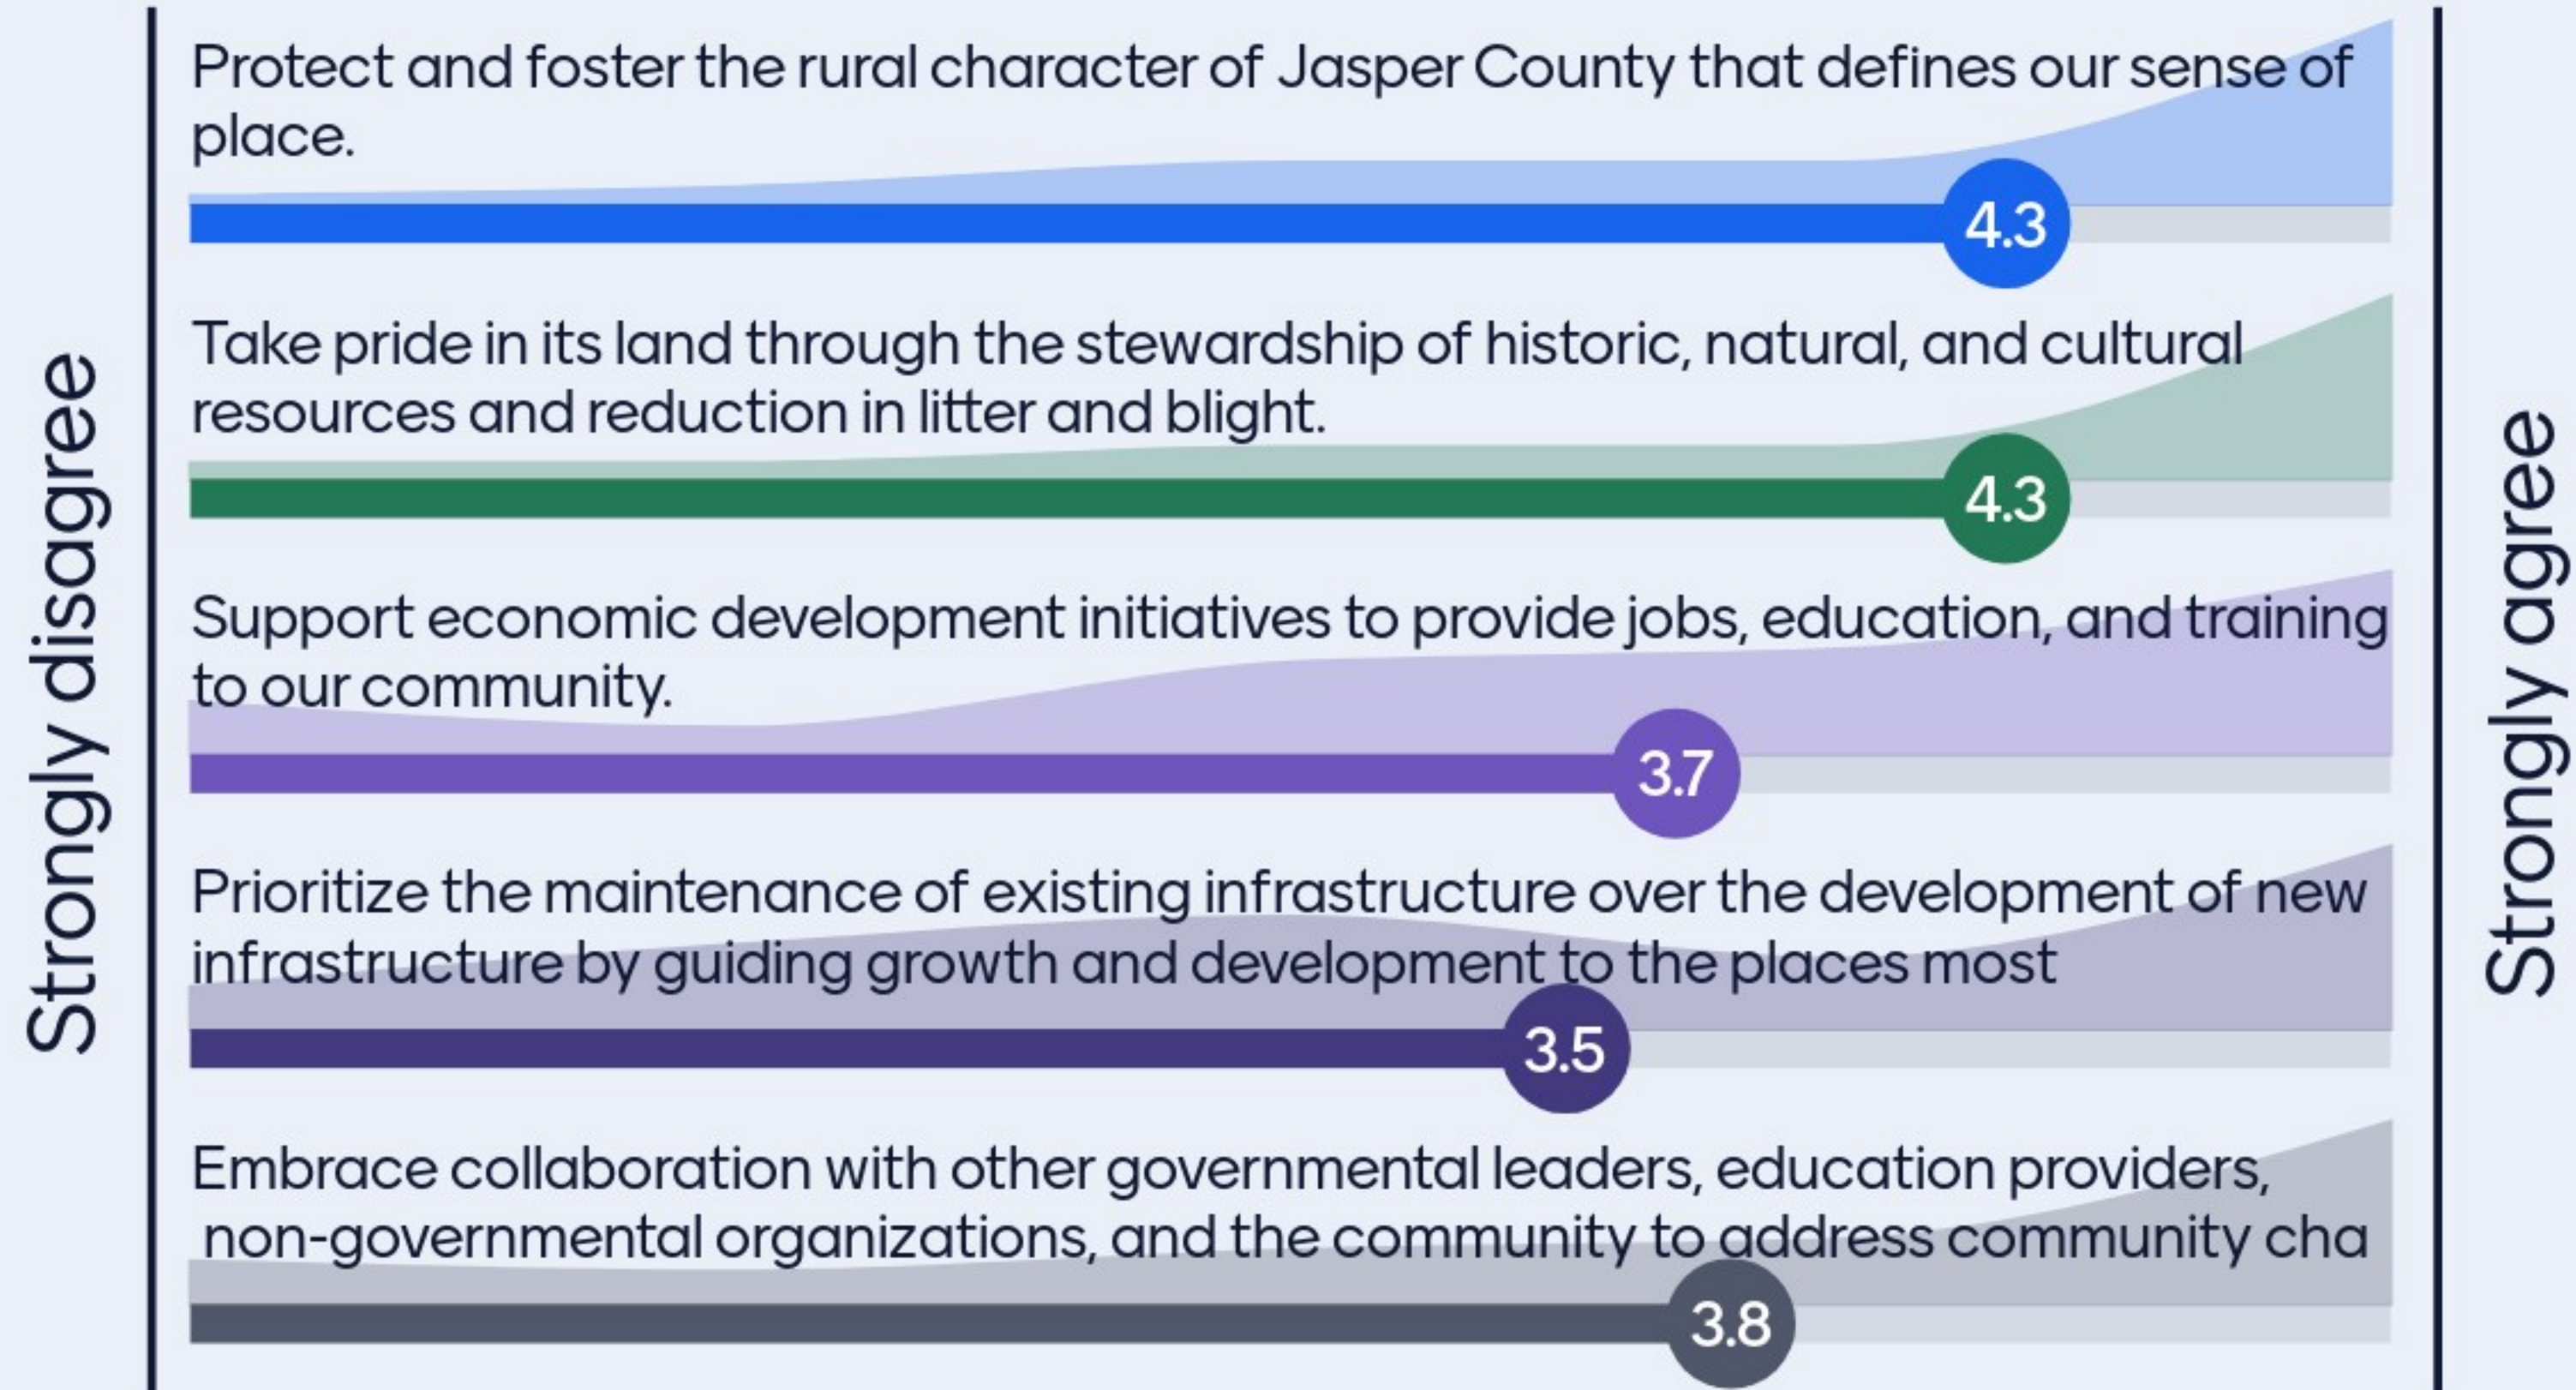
Strongly disagree

Protect and foster the rural character of Jasper County that defines our sense of place.

4.3

Take pride in its land through the stewardship of historic, natural, and cultural resources and reduction in litter and blight.

4.3

Support economic development initiatives to provide jobs, education, and training to our community.

3.7

Prioritize the maintenance of existing infrastructure over the development of new infrastructure by guiding growth and development to the places most

3.5

Embrace collaboration with other governmental leaders, education providers, non-governmental organizations, and the community to address community cha

3.8

Strongly agree